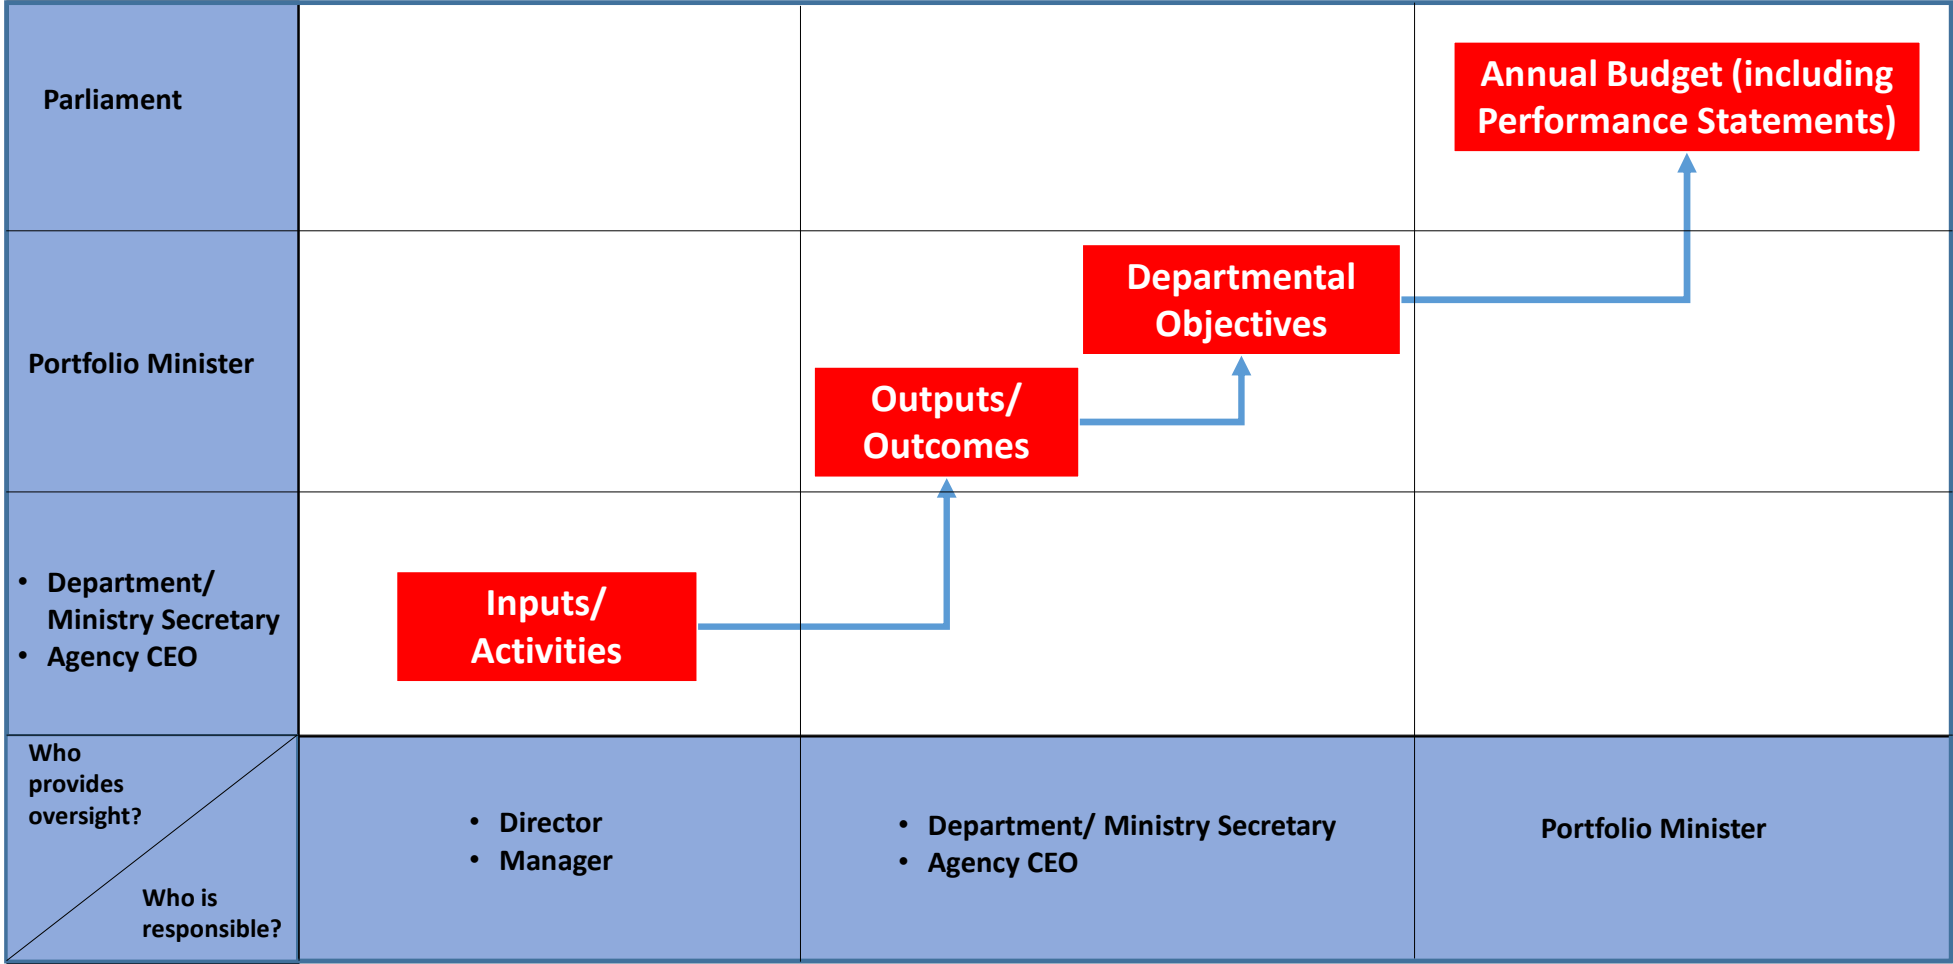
| Parliament | | | Annual Budget (including Performance Statements) |
|---|---|---|---|
| Portfolio Minister | | Outputs/ Outcomes; Departmental Objectives | |
| • Department/ Ministry Secretary • Agency CEO | Inputs/ Activities | | |
| Who provides oversight? / Who is responsible? | • Director • Manager | • Department/ Ministry Secretary • Agency CEO | Portfolio Minister |